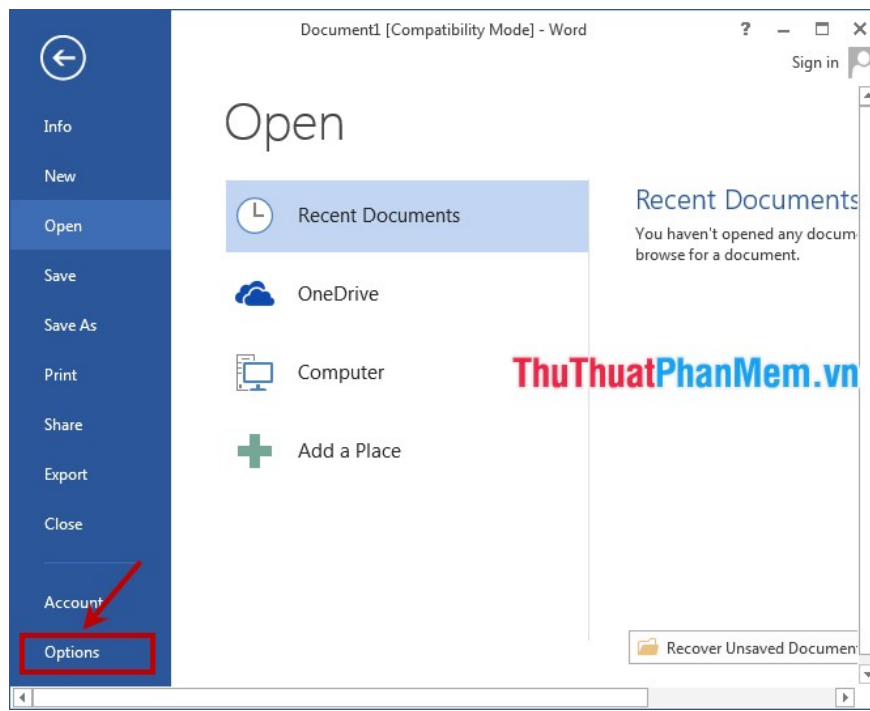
Document1 [Compatibility Mode] - Word

? – □ ×

Sign in

Info

New

Open

Save

Save As

Print

Share

Export

Close

Account

Options

Open

Recent Documents

OneDrive

Computer

Add a Place

Recent Documents

You haven't opened any docum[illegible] browse for a document.

ThuThuatPhanMem.vn

Recover Unsaved Documen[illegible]